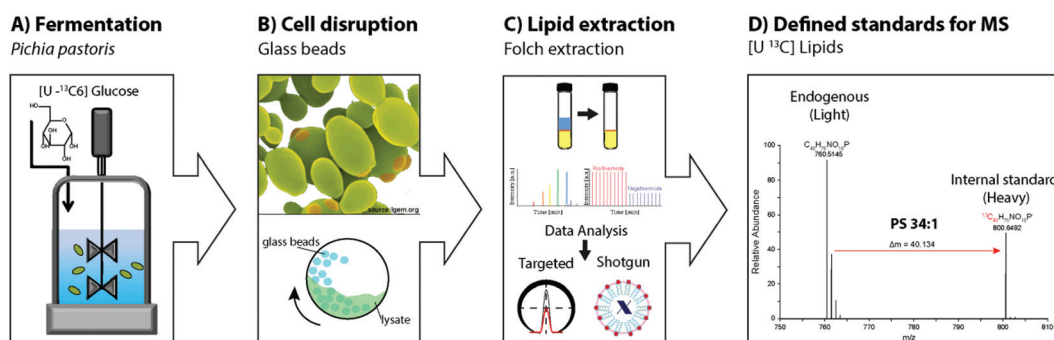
A) Fermentation
*Pichia pastoris*

[U -$^{13}$C6] Glucose

B) Cell disruption
Glass beads

source: igem.org

glass beads

lysate

C) Lipid extraction
Folch extraction

Intensity [a.u.]
Time [min]
Positivemode
Negativemode
Intensity [a.u.]
Time [min]

Data Analysis

Targeted
Shotgun

D) Defined standards for MS
[U $^{13}$C] Lipids

Endogenous
(Light)

$C_{40}H_{74}NO_{10}P$
760.5145

Internal standard
(Heavy)

$^{13}C_{40}H_{74}NO_{10}P$
800.6492

PS 34:1

Δm = 40.134

Relative Abundance

100
80
60
40
20
0

750 760 770 780 790 800 810
m/z